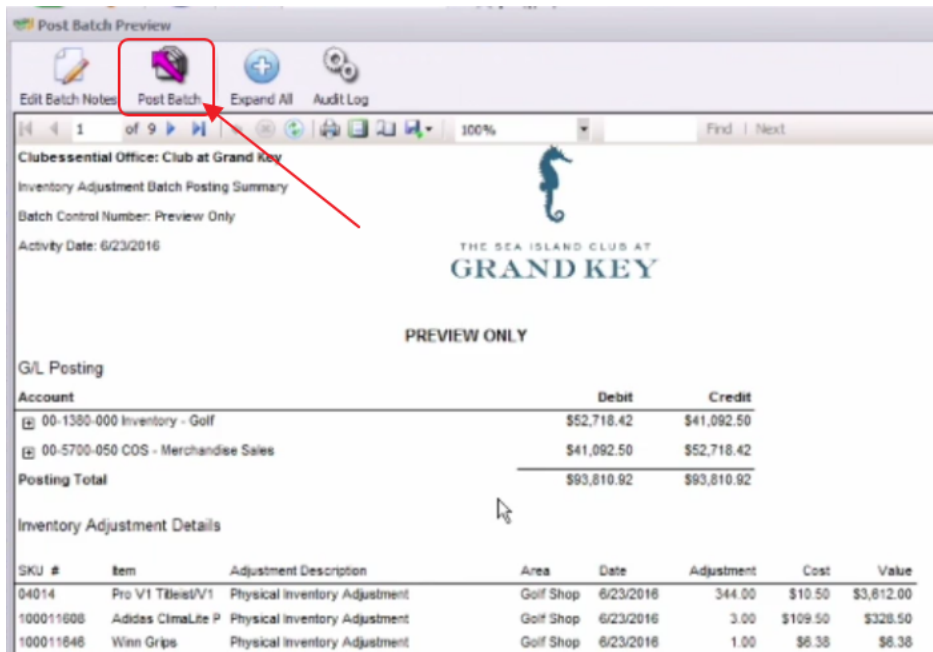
Post Batch Preview

Edit Batch Notes
Post Batch
Expand All
Audit Log

1 of 9
100%
Find | Next

Clubessential Office: Club at Grand Key

Inventory Adjustment Batch Posting Summary

Batch Control Number: Preview Only

Activity Date: 6/23/2016

THE SEA ISLAND CLUB AT
GRAND KEY

PREVIEW ONLY

G/L Posting

| Account | Debit | Credit |
|---|---|---|
| 00-1380-000 Inventory - Golf | $52,718.42 | $41,092.50 |
| 00-5700-050 COS - Merchandise Sales | $41,092.50 | $52,718.42 |
| Posting Total | $93,810.92 | $93,810.92 |

Inventory Adjustment Details

| SKU # | Item | Adjustment Description | Area | Date | Adjustment | Cost | Value |
|---|---|---|---|---|---|---|---|
| 04014 | Pro V1 Titleist/V1 | Physical Inventory Adjustment | Golf Shop | 6/23/2016 | 344.00 | $10.50 | $3,612.00 |
| 100011608 | Adidas ClimaLite P | Physical Inventory Adjustment | Golf Shop | 6/23/2016 | 3.00 | $109.50 | $328.50 |
| 100011646 | Winn Grips | Physical Inventory Adjustment | Golf Shop | 6/23/2016 | 1.00 | $6.38 | $6.38 |